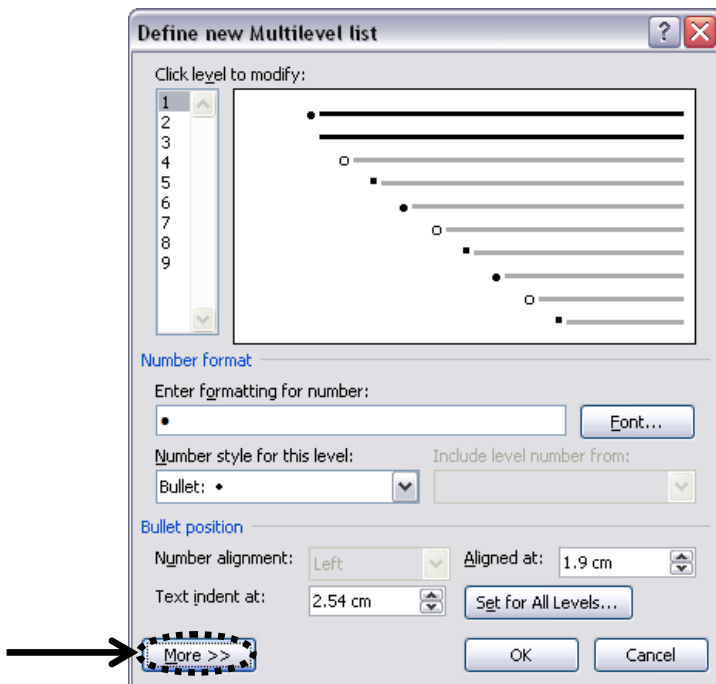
Define new Multilevel list

?

Click level to modify:

1
2
3
4
5
6
7
8
9

Number format

Enter formatting for number:

•

Font...

Number style for this level:

Bullet: •

Include level number from:

Bullet position

Number alignment:

Left

Aligned at:

1.9 cm

Text indent at:

2.54 cm

Set for All Levels...

More >>

OK

Cancel